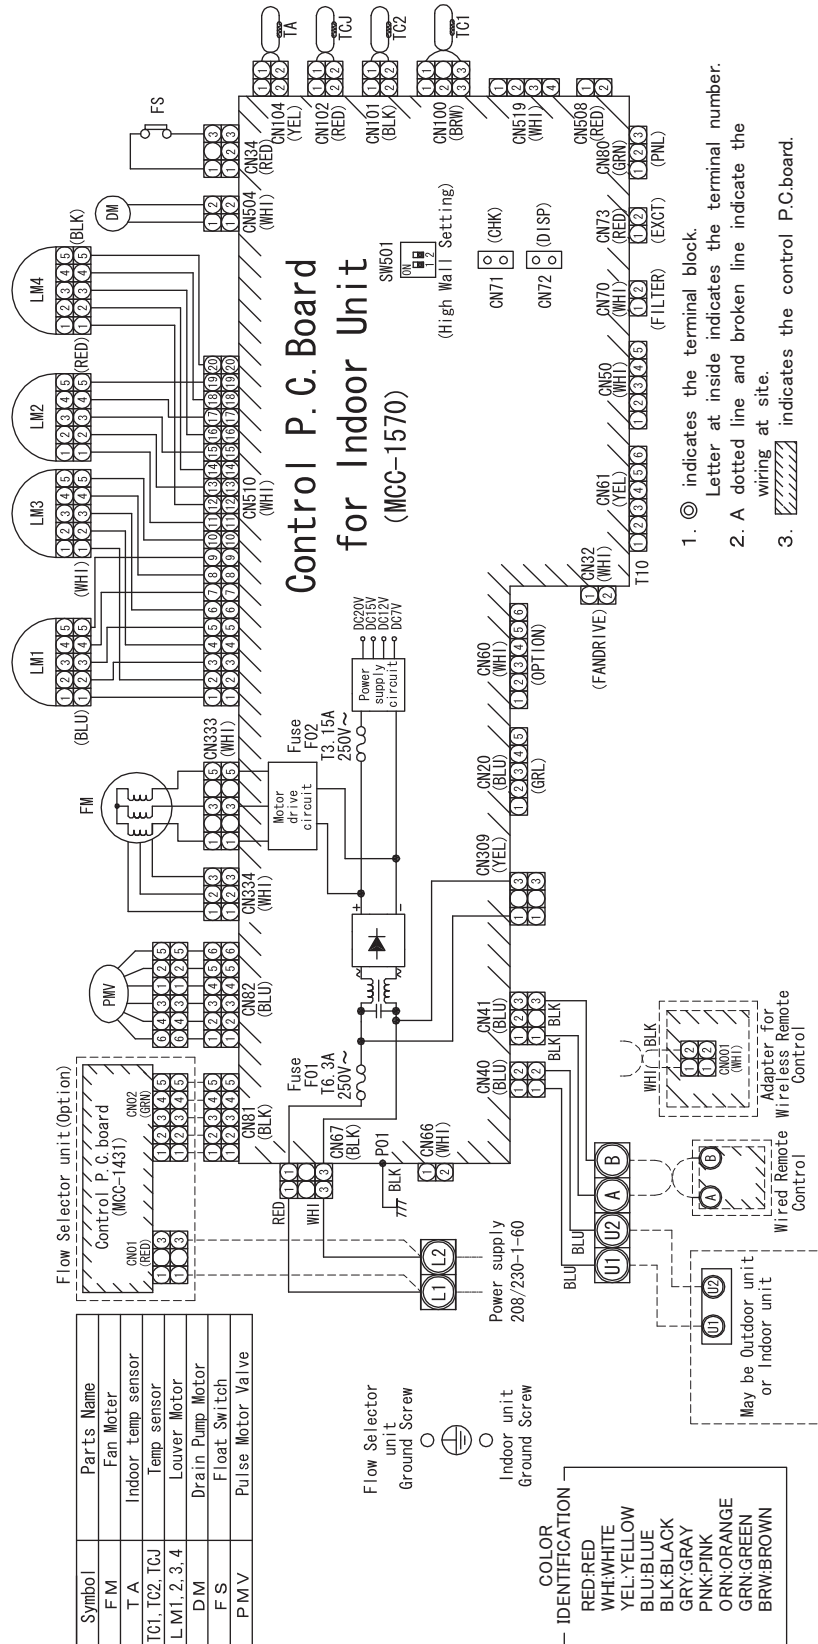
| Symbol | Parts Name |
|---|---|
| F M | Fan Moter |
| T A | Indoor temp sensor |
| TC1, TC2, TCJ | Temp sensor |
| L M1, 2, 3, 4 | Louver Motor |
| D M | Drain Pump Motor |
| F S | Float Switch |
| P M V | Pulse Motor Valve |

COLOR IDENTIFICATION
RED:RED
WHI:WHITE
YEL:YELLOW
BLU:BLUE
BLK:BLACK
GRY:GRAY
PNK:PINK
ORN:ORANGE
GRN:GREEN
BRW:BROWN

Flow Selector unit Ground Screw

Indoor unit Ground Screw

Flow Selector unit(Option)
Control P.C.board (MCC-1431)
CN01 (RED)
CN02 (GRN)

Power supply 208/230-1-60
L1 L2
RED WHI BLK
P01
CN67 (BLK)
CN66 (WHI)
CN81 (BLK)
Fuse F01 T6.3A 250V~
CN82 (BLU)
PMV
CN40 (BLU)
CN41 (BLU)
BLU BLU BLK BLK
U1 U2 A B
May be Outdoor unit or Indoor unit
Wired Remote Control
Adapter for Wireless Remote Control
CN001 (WHI)
WHI BLK
CN334 (WHI)
FM
Motor drive circuit
CN333 (WHI)
Fuse F02 T3.15A 250V~
Power supply circuit
DC20V DC15V DC12V DC7V
CN309 (YEL)
CN20 (BLU) (GRL)
CN60 (WHI) (OPTION)
(FANDRIVE) CN32 (WHI)
T10
CN61 (YEL)
CN50 (WHI)
CN70 (WHI) (FILTER)
CN73 (RED) (EXCT)
CN80 (GRN) (PNL)
CN508 (RED)
CN519 (WHI)
CN100 (BRW)
CN101 (BLK)
CN102 (RED)
CN104 (YEL)
TC1 TC2 TCJ TA
CN34 (RED)
FS
CN504 (WHI)
DM
(BLK)
LM4 LM2 LM3 LM1
(RED) (WHI) (BLU)
CN510 (WHI)
Control P.C.Board for Indoor Unit (MCC-1570)
SW501 ON 1 2 (High Wall Setting)
CN71 (CHK)
CN72 (DISP)

1. ◎ indicates the terminal block. Letter at inside indicates the terminal number.
2. A dotted line and broken line indicate the wiring at site.
3. [hatched box] indicates the control P.C.board.